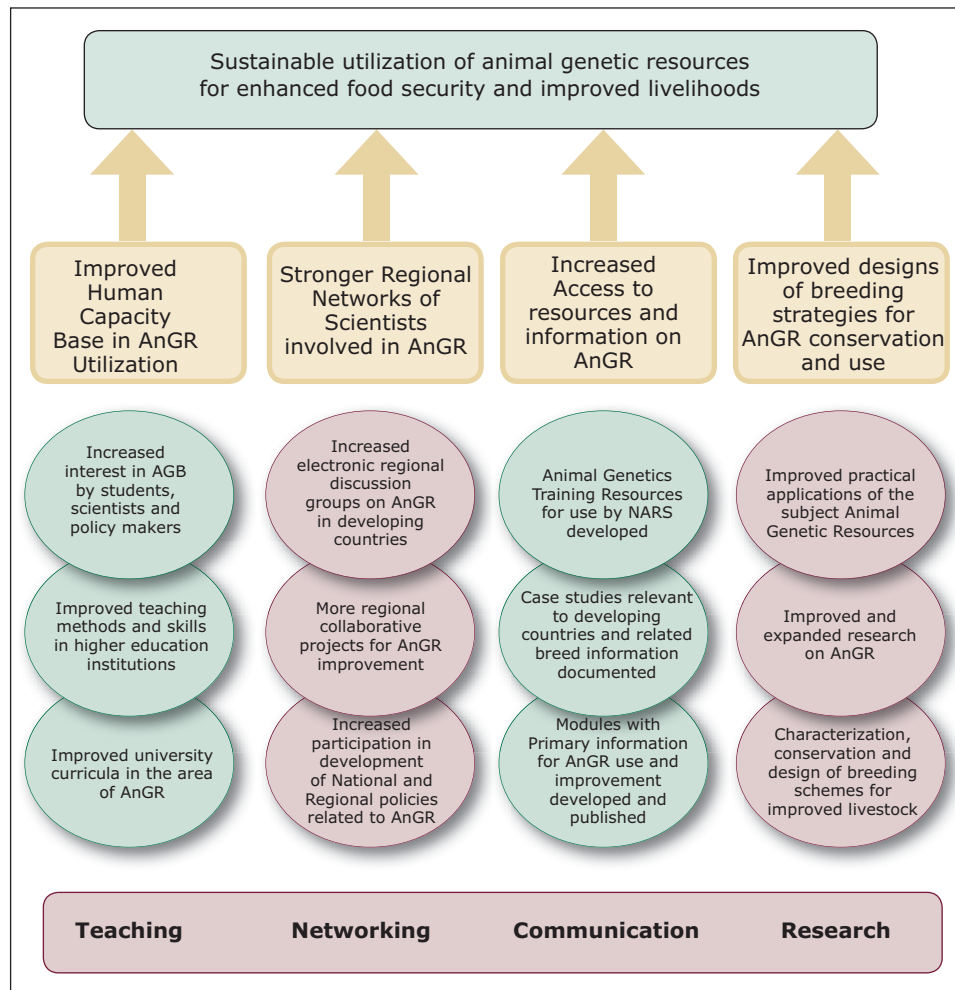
Sustainable utilization of animal genetic resources for enhanced food security and improved livelihoods

Improved Human Capacity Base in AnGR Utilization

Stronger Regional Networks of Scientists involved in AnGR

Increased Access to resources and information on AnGR

Improved designs of breeding strategies for AnGR conservation and use

Increased interest in AGB by students, scientists and policy makers

Improved teaching methods and skills in higher education institutions

Improved university curricula in the area of AnGR

Increased electronic regional discussion groups on AnGR in developing countries

More regional collaborative projects for AnGR improvement

Increased participation in development of National and Regional policies related to AnGR

Animal Genetics Training Resources for use by NARS developed

Case studies relevant to developing countries and related breed information documented

Modules with Primary information for AnGR use and improvement developed and published

Improved practical applications of the subject Animal Genetic Resources

Improved and expanded research on AnGR

Characterization, conservation and design of breeding schemes for improved livestock

Teaching

Networking

Communication

Research